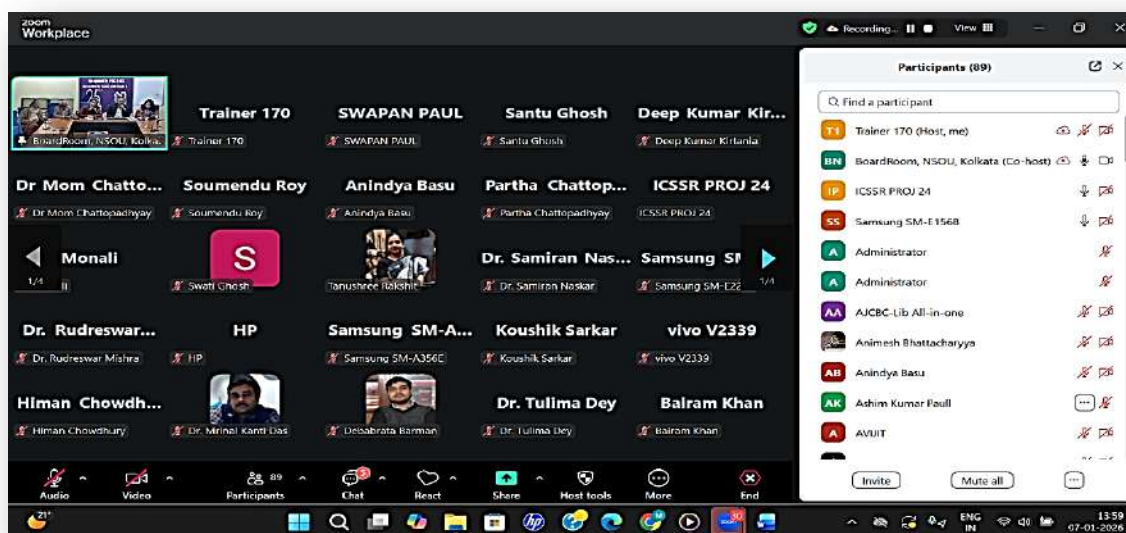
zoom
Workplace

Recording... View

Participants (89)

Find a participant

Trainer 170 (Host, me)
BoardRoom, NSOU, Kolkata (Co-host)
ICSSR PROJ 24
Samsung SM-E156B
Administrator
Administrator
AJCBC-Lib All-in-one
Animesh Bhattacharyya
Anindya Basu
Ashim Kumar Paull
AVUIT

Invite
Mute all

BoardRoom, NSOU, Kolka...
Trainer 170
Trainer 170
SWAPAN PAUL
SWAPAN PAUL
Santu Ghosh
Santu Ghosh
Deep Kumar Kir...
Deep Kumar Kirtania

Dr Mom Chatto...
Dr Mom Chattopadhyay
Soumendu Roy
Soumendu Roy
Anindya Basu
Anindya Basu
Partha Chattop...
Partha Chattopadhyay
ICSSR PROJ 24
ICSSR PROJ 24

1/4
Monali
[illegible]li
S
Swati Ghosh
Tanushree Rakshit
Dr. Samiran Nas...
Dr. Samiran Naskar
Samsung SM
Samsung SM-E22
1/4

Dr. Rudreswar...
Dr. Rudreswar Mishra
HP
HP
Samsung SM-A...
Samsung SM-A356E
Koushik Sarkar
Koushik Sarkar
vivo V2339
vivo V2339

Himan Chowdh...
Himan Chowdhury
Dr. Mrinal Kanti Das
Debabrata Barman
Dr. Tulima Dey
Dr. Tulima Dey
Balram Khan
Balram Khan

Audio
Video
89
Participants
Chat
React
Share
Host tools
More
End

21°
ENG IN
13:59
07-01-2026